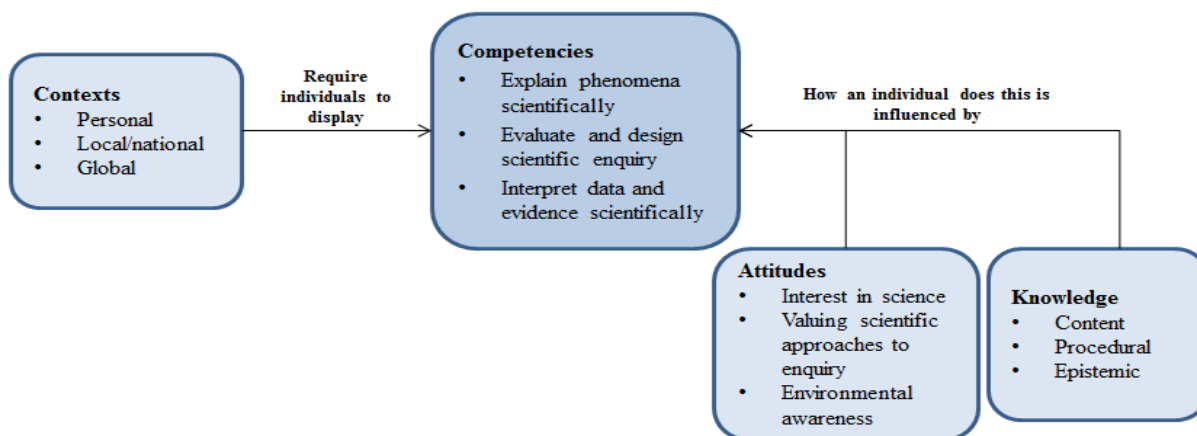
Contexts
- Personal
- Local/national
- Global

Require individuals to display

Competencies
- Explain phenomena scientifically
- Evaluate and design scientific enquiry
- Interpret data and evidence scientifically

How an individual does this is influenced by

Attitudes
- Interest in science
- Valuing scientific approaches to enquiry
- Environmental awareness

Knowledge
- Content
- Procedural
- Epistemic